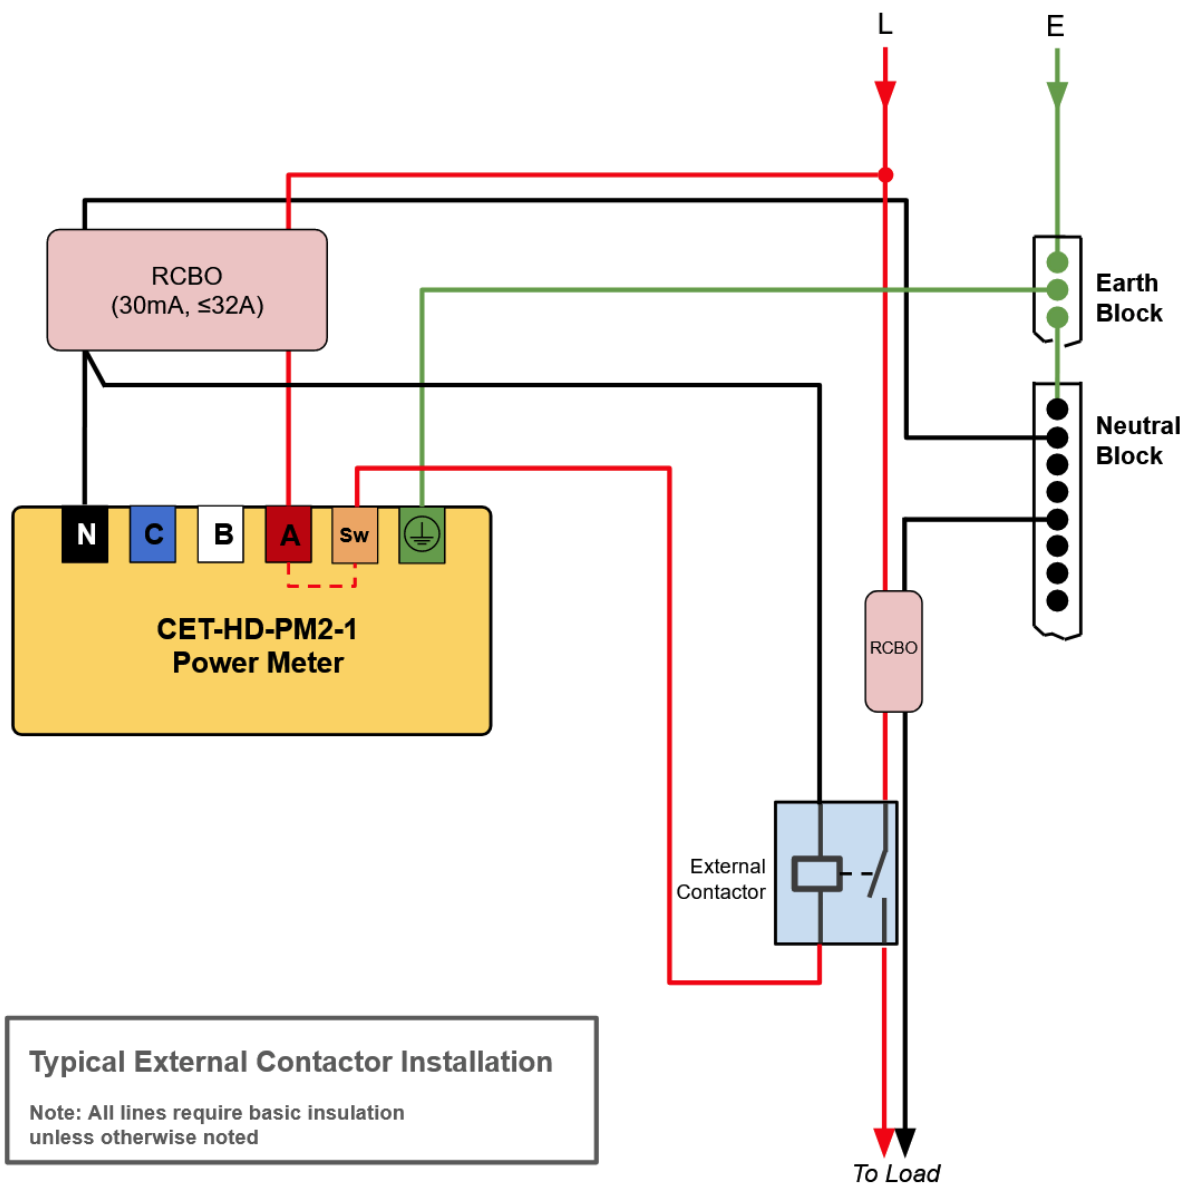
L

E

RCBO
(30mA, ≤32A)

Earth Block

Neutral Block

N C B A Sw

CET-HD-PM2-1
Power Meter

RCBO

External Contactor

Typical External Contactor Installation

Note: All lines require basic insulation unless otherwise noted

To Load